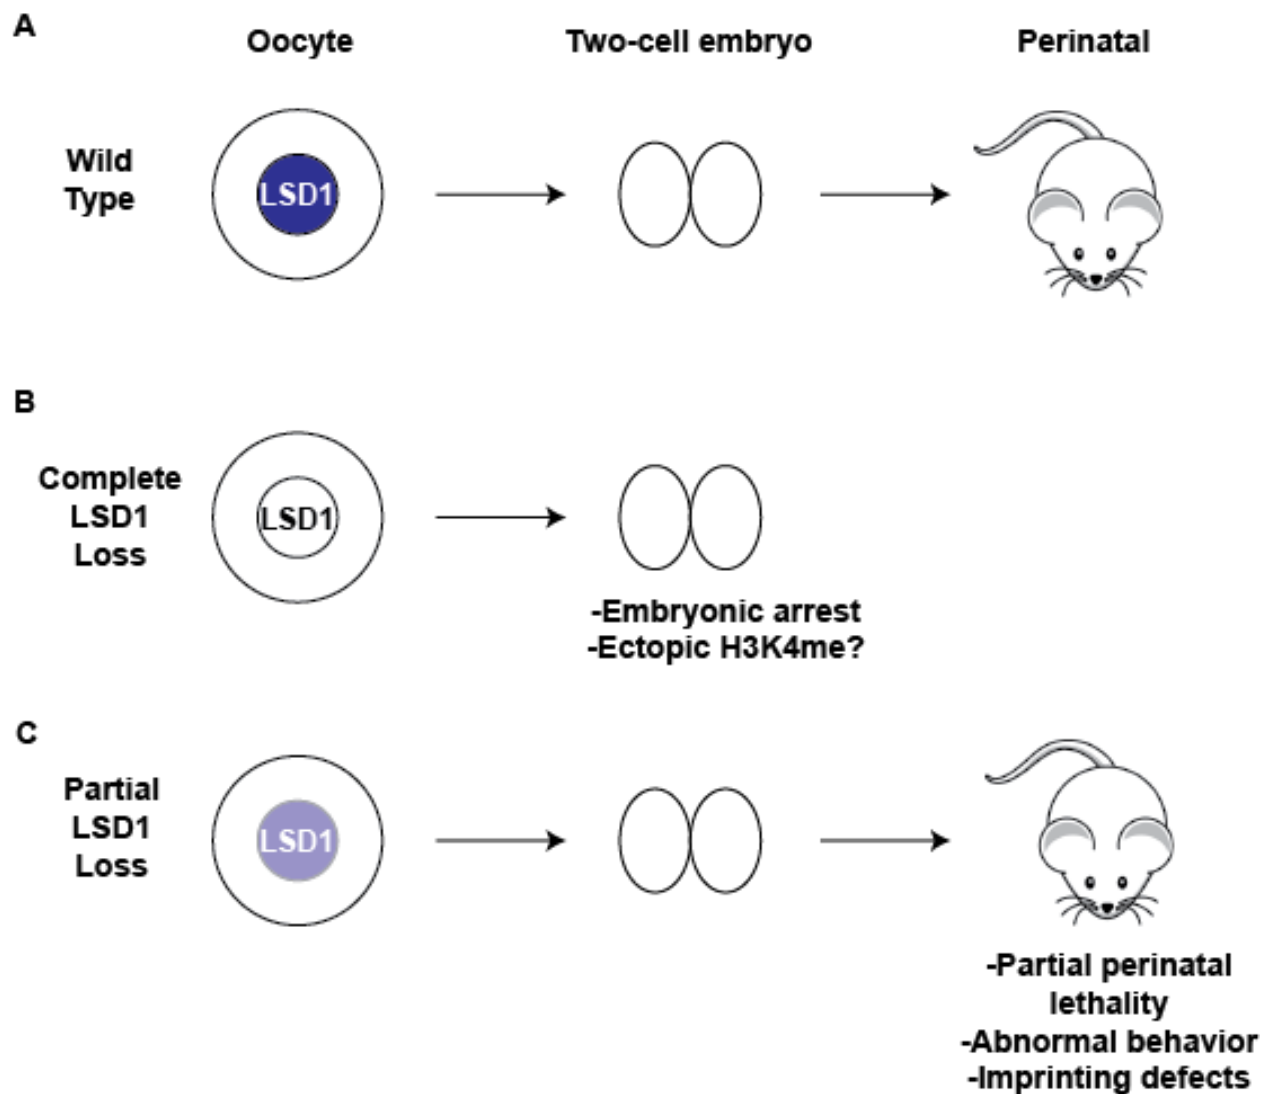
A

Oocyte

Two-cell embryo

Perinatal

Wild Type

LSD1

B

Complete LSD1 Loss

LSD1

-Embryonic arrest
-Ectopic H3K4me?

C

Partial LSD1 Loss

LSD1

-Partial perinatal lethality
-Abnormal behavior
-Imprinting defects